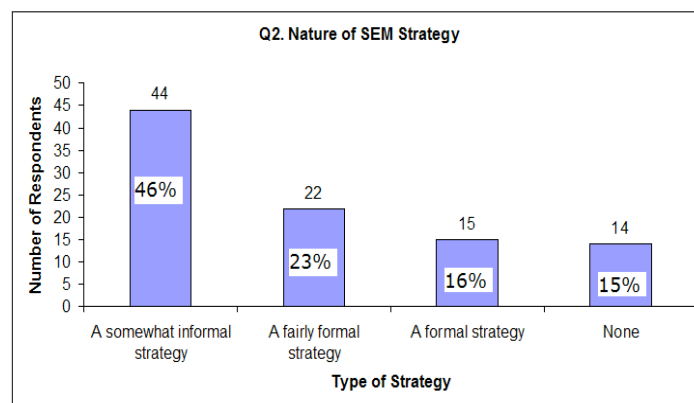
Q2. Nature of SEM Strategy

Number of Respondents

50
45
40
35
30
25
20
15
10
5
0

44
46%
22
23%
15
16%
14
15%

A somewhat informal strategy
A fairly formal strategy
A formal strategy
None

Type of Strategy